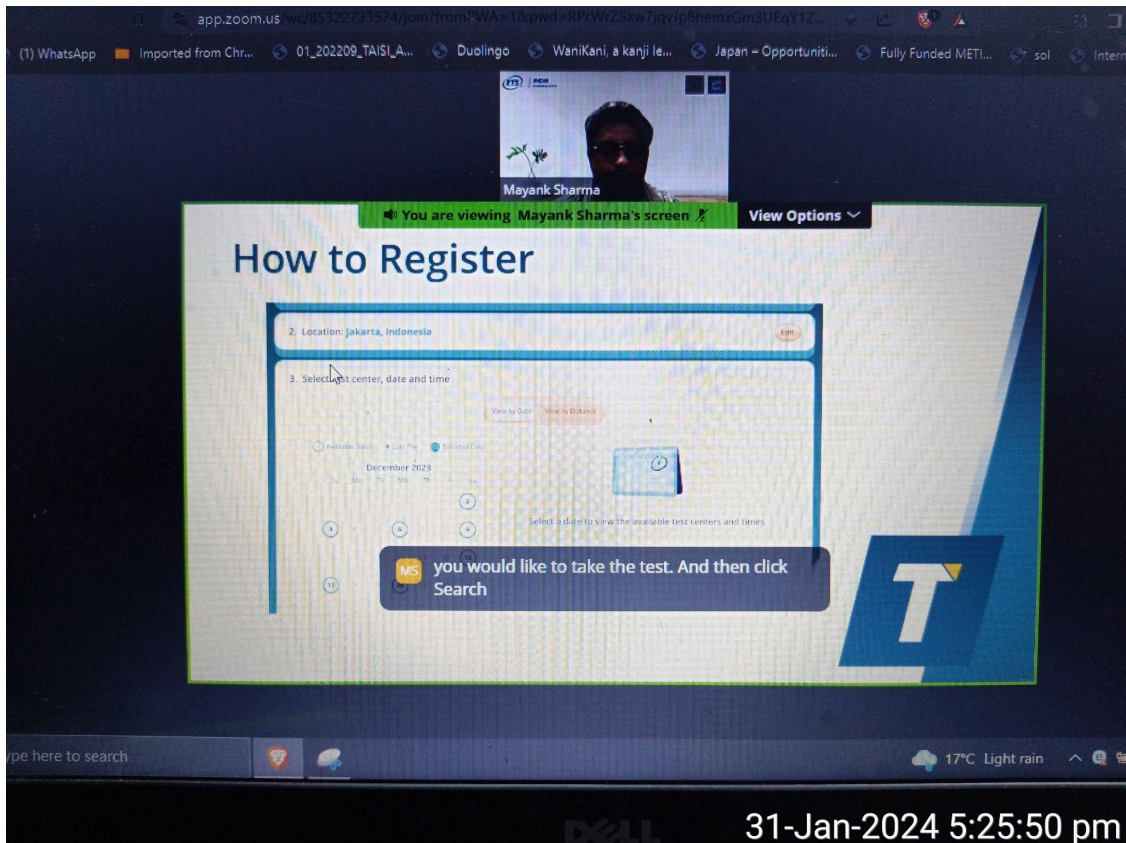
app.zoom.us/wc/85322733574/join?fromPWA=1&pwd=RPrWrZ5kw7jqvJp8hemxGm3UEqY1Z...

(1) WhatsApp Imported from Chr... 01_202209_TAISI_A... Duolingo WaniKani, a kanji le... Japan – Opportuniti... Fully Funded METI... sol Intern

ETS INDIA

Mayank Sharma

You are viewing Mayank Sharma's screen View Options

How to Register

2. Location: Jakarta, Indonesia Edit

3. Select test center, date and time

View by Date View by Distance

Available Dates Date Pre Selected Date

December 2023

Su Mo Tu We Th Fr Sa

2

3 6 9

10

17

Select a date to view the available test centers and times

MS you would like to take the test. And then click Search

T

ype here to search

17°C Light rain

DELL

31-Jan-2024 5:25:50 pm